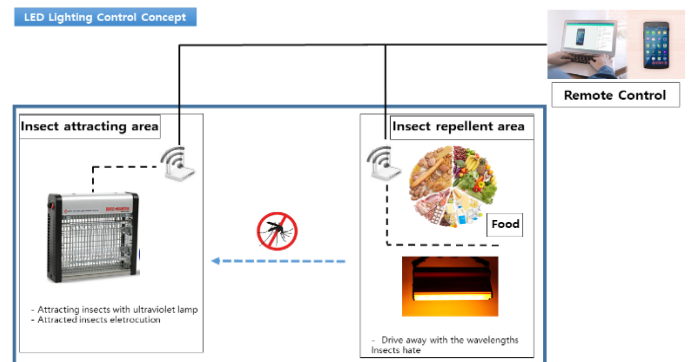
LED Lighting Control Concept

Remote Control

Insect attracting area

- Attracting insects with ultraviolet lamp
- Attracted insects eletrocution

Insect repellent area

Food

- Drive away with the wavelengths Insects hate